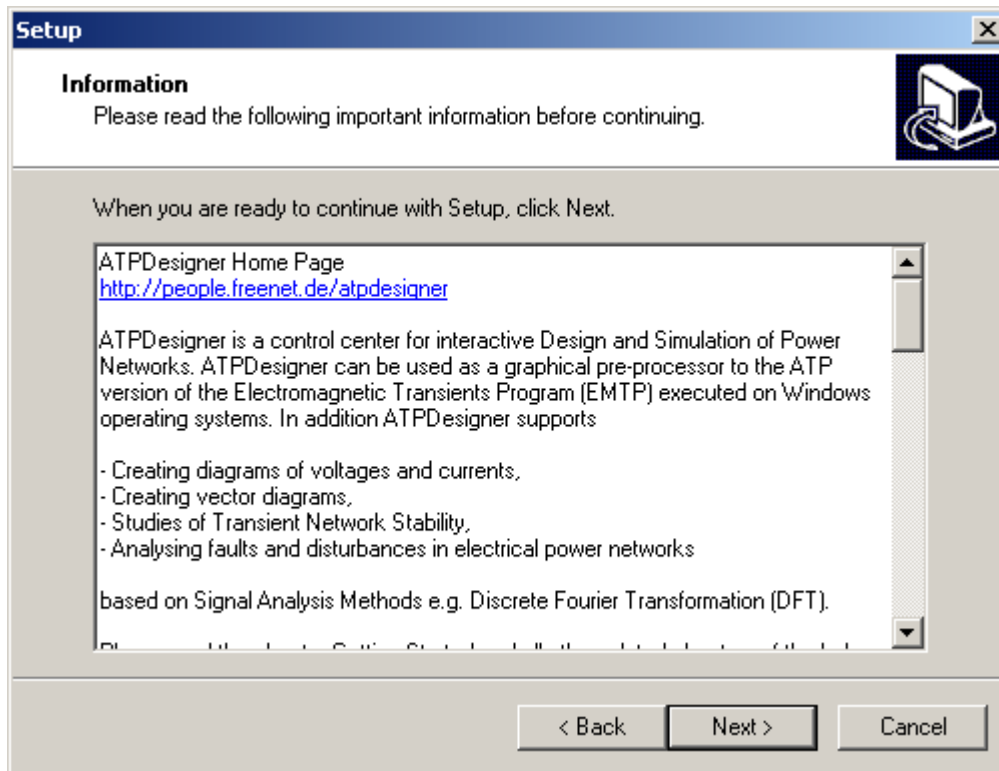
Setup

Information
Please read the following important information before continuing.

When you are ready to continue with Setup, click Next.

ATPDesigner Home Page
http://people.freenet.de/atpdesigner

ATPDesigner is a control center for interactive Design and Simulation of Power Networks. ATPDesigner can be used as a graphical pre-processor to the ATP version of the Electromagnetic Transients Program (EMTP) executed on Windows operating systems. In addition ATPDesigner supports

- Creating diagrams of voltages and currents,
- Creating vector diagrams,
- Studies of Transient Network Stability,
- Analysing faults and disturbances in electrical power networks

based on Signal Analysis Methods e.g. Discrete Fourier Transformation (DFT).

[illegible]

< Back   Next >   Cancel